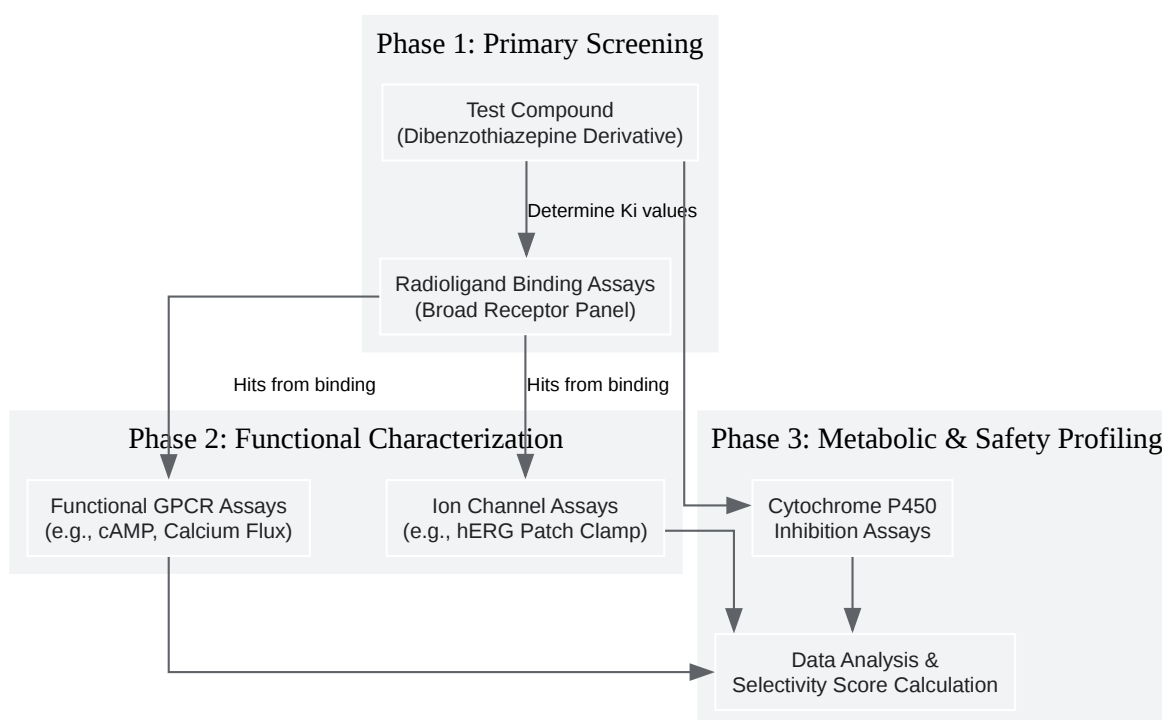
Phase 1: Primary Screening

Test Compound
(Dibenzothiazepine Derivative)

Determine Ki values

Radioligand Binding Assays
(Broad Receptor Panel)

Hits from binding

Hits from binding

Phase 2: Functional Characterization

Functional GPCR Assays
(e.g., cAMP, Calcium Flux)

Ion Channel Assays
(e.g., hERG Patch Clamp)

Phase 3: Metabolic & Safety Profiling

Cytochrome P450
Inhibition Assays

Data Analysis &
Selectivity Score Calculation